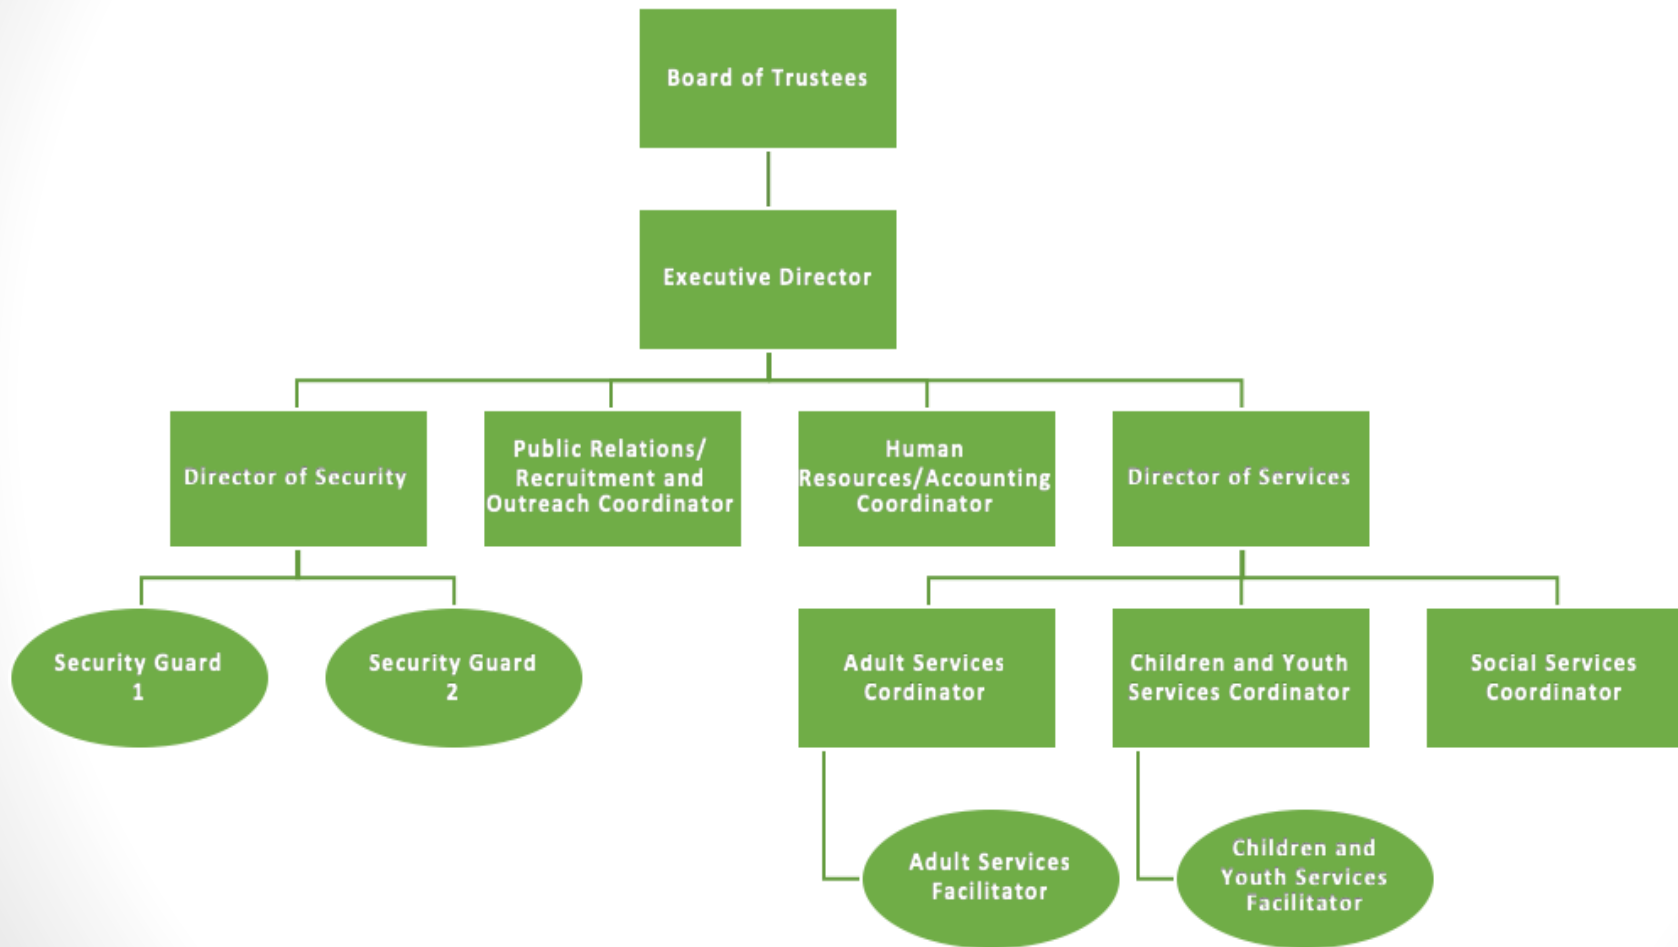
Board of Trustees

Executive Director

Director of Security

Public Relations/ Recruitment and Outreach Coordinator

Human Resources/Accounting Coordinator

Director of Services

Security Guard 1

Security Guard 2

Adult Services Cordinator

Children and Youth Services Cordinator

Social Services Coordinator

Adult Services Facilitator

Children and Youth Services Facilitator